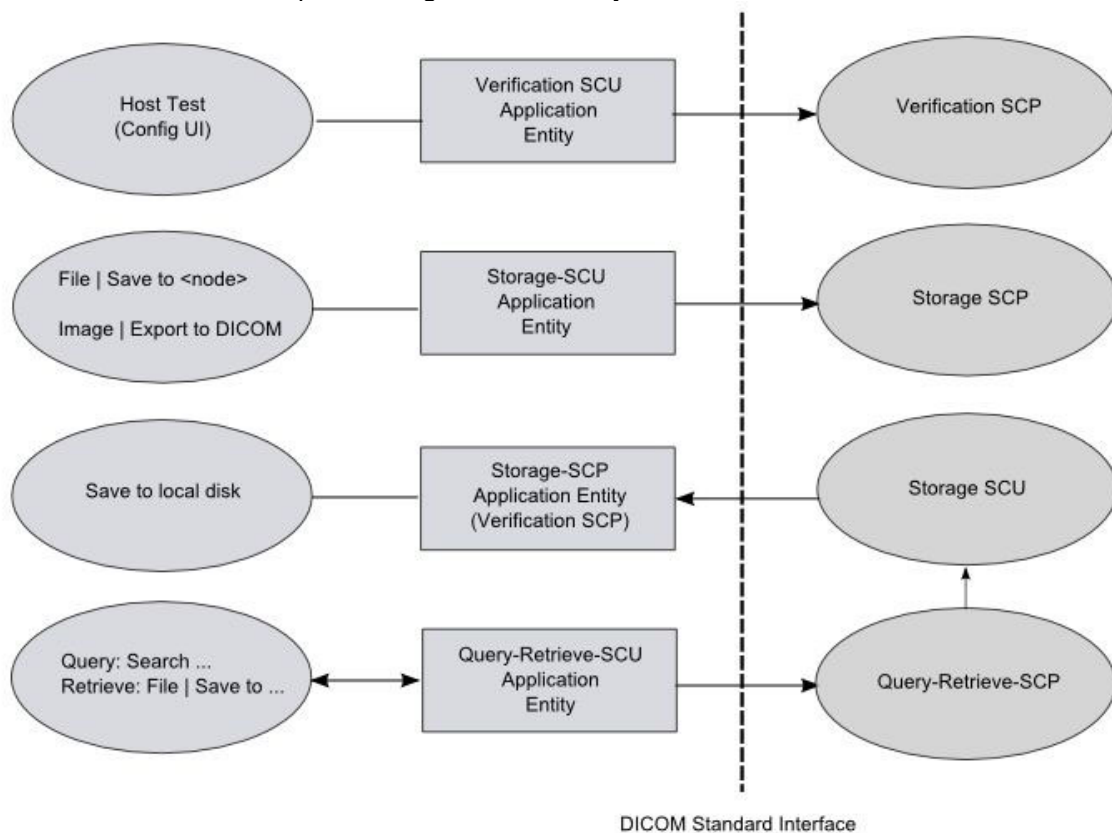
Host Test
(Config UI)

Verification SCU
Application
Entity

Verification SCP

File | Save to <node>

Image | Export to DICOM

Storage-SCU
Application
Entity

Storage SCP

Save to local disk

Storage-SCP
Application Entity
(Verification SCP)

Storage SCU

Query: Search ...
Retrieve: File | Save to ...

Query-Retrieve-SCU
Application
Entity

Query-Retrieve-SCP

DICOM Standard Interface